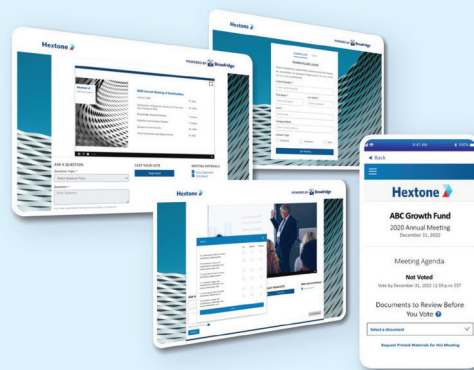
Hextone

POWERED BY Broadridge

2020 Annual Meeting of Stockholders

ASK A QUESTION

Question Topic *

Select Question Topic

Question *

Enter Question

CAST YOUR VOTE

MEETING MATERIALS

Hextone

POWERED BY Broadridge

SHAREHOLDER LOGIN

Hextone

POWERED BY Broadridge

9:41 AM

100%

Back

Hextone

ABC Growth Fund

2020 Annual Meeting

December 31, 2020

Meeting Agenda

Not Voted

Vote by December 31, 2022 11:59 p.m. EST

Documents to Review Before You Vote

Select a document

Request Printed Materials for this Meeting